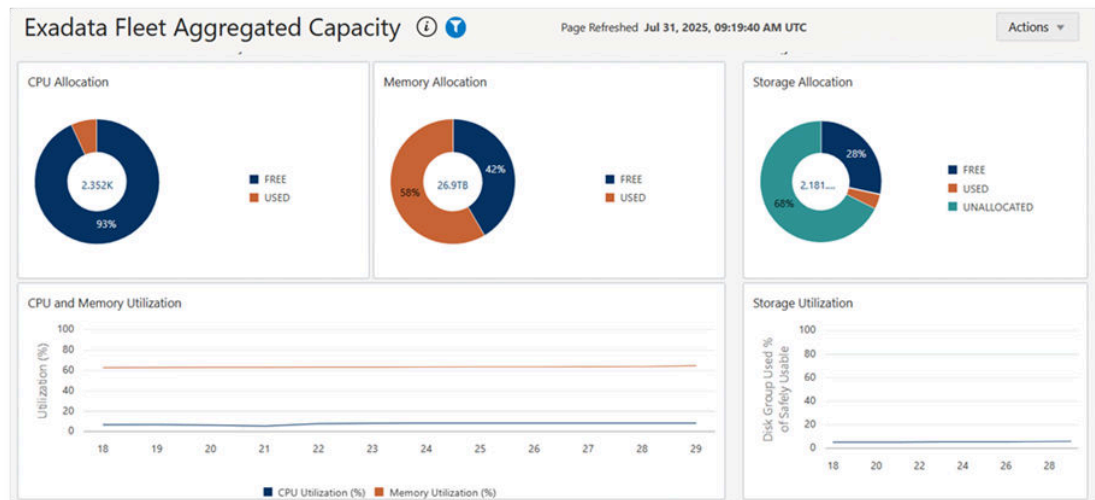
Exadata Fleet Aggregated Capacity

Page Refreshed Jul 31, 2025, 09:19:40 AM UTC

Actions

CPU Allocation

2.352K

93%

FREE
USED

Memory Allocation

26.9TB

42%
58%

FREE
USED

Storage Allocation

2.181....

28%
68%

FREE
USED
UNALLOCATED

CPU and Memory Utilization

Utilization (%)

100
80
60
40
20
0

18 19 20 21 22 23 24 25 26 27 28 29

CPU Utilization (%) Memory Utilization (%)

Storage Utilization

Disk Group Used % of Safely Usable

100
80
60
40
20
0

18 20 22 24 26 28